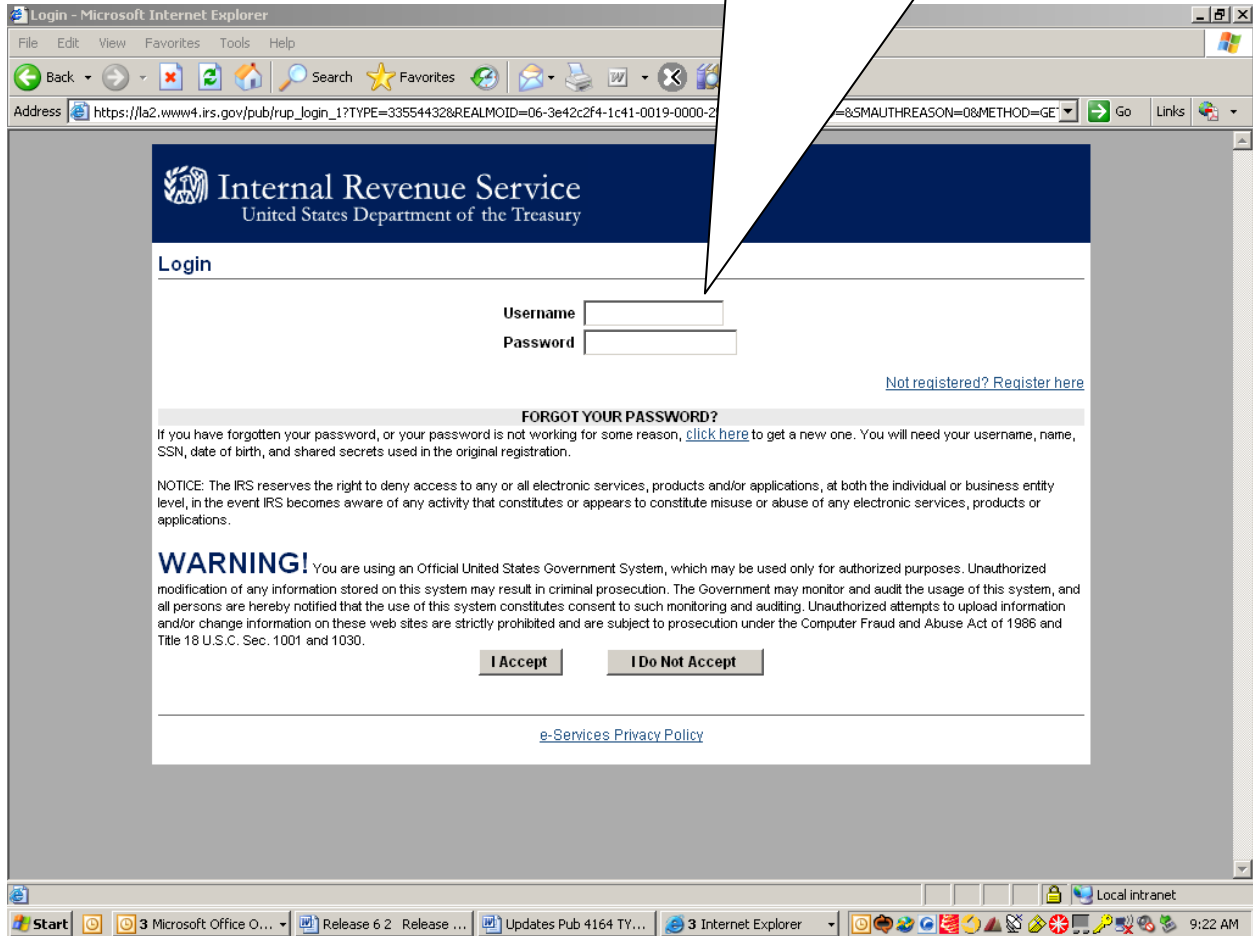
Login - Microsoft Internet Explorer

File Edit View Favorites Tools Help

Back Search Favorites

Address https://la2.www4.irs.gov/pub/rup_login_1?TYPE=33554432&REALMOID=06-3e42c2f4-1c41-0019-0000-2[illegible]=&SMAUTHREASON=0&METHOD=GE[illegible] Go Links

Internal Revenue Service
United States Department of the Treasury

Login

Username
Password

Not registered? Register here

FORGOT YOUR PASSWORD?
If you have forgotten your password, or your password is not working for some reason, click here to get a new one. You will need your username, name, SSN, date of birth, and shared secrets used in the original registration.

NOTICE: The IRS reserves the right to deny access to any or all electronic services, products and/or applications, at both the individual or business entity level, in the event IRS becomes aware of any activity that constitutes or appears to constitute misuse or abuse of any electronic services, products or applications.

WARNING! You are using an Official United States Government System, which may be used only for authorized purposes. Unauthorized modification of any information stored on this system may result in criminal prosecution. The Government may monitor and audit the usage of this system, and all persons are hereby notified that the use of this system constitutes consent to such monitoring and auditing. Unauthorized attempts to upload information and/or change information on these web sites are strictly prohibited and are subject to prosecution under the Computer Fraud and Abuse Act of 1986 and Title 18 U.S.C. Sec. 1001 and 1030.

I Accept I Do Not Accept

e-Services Privacy Policy

Local intranet

Start 3 Microsoft Office O... Release 6 2 Release ... Updates Pub 4164 TY... 3 Internet Explorer 9:22 AM